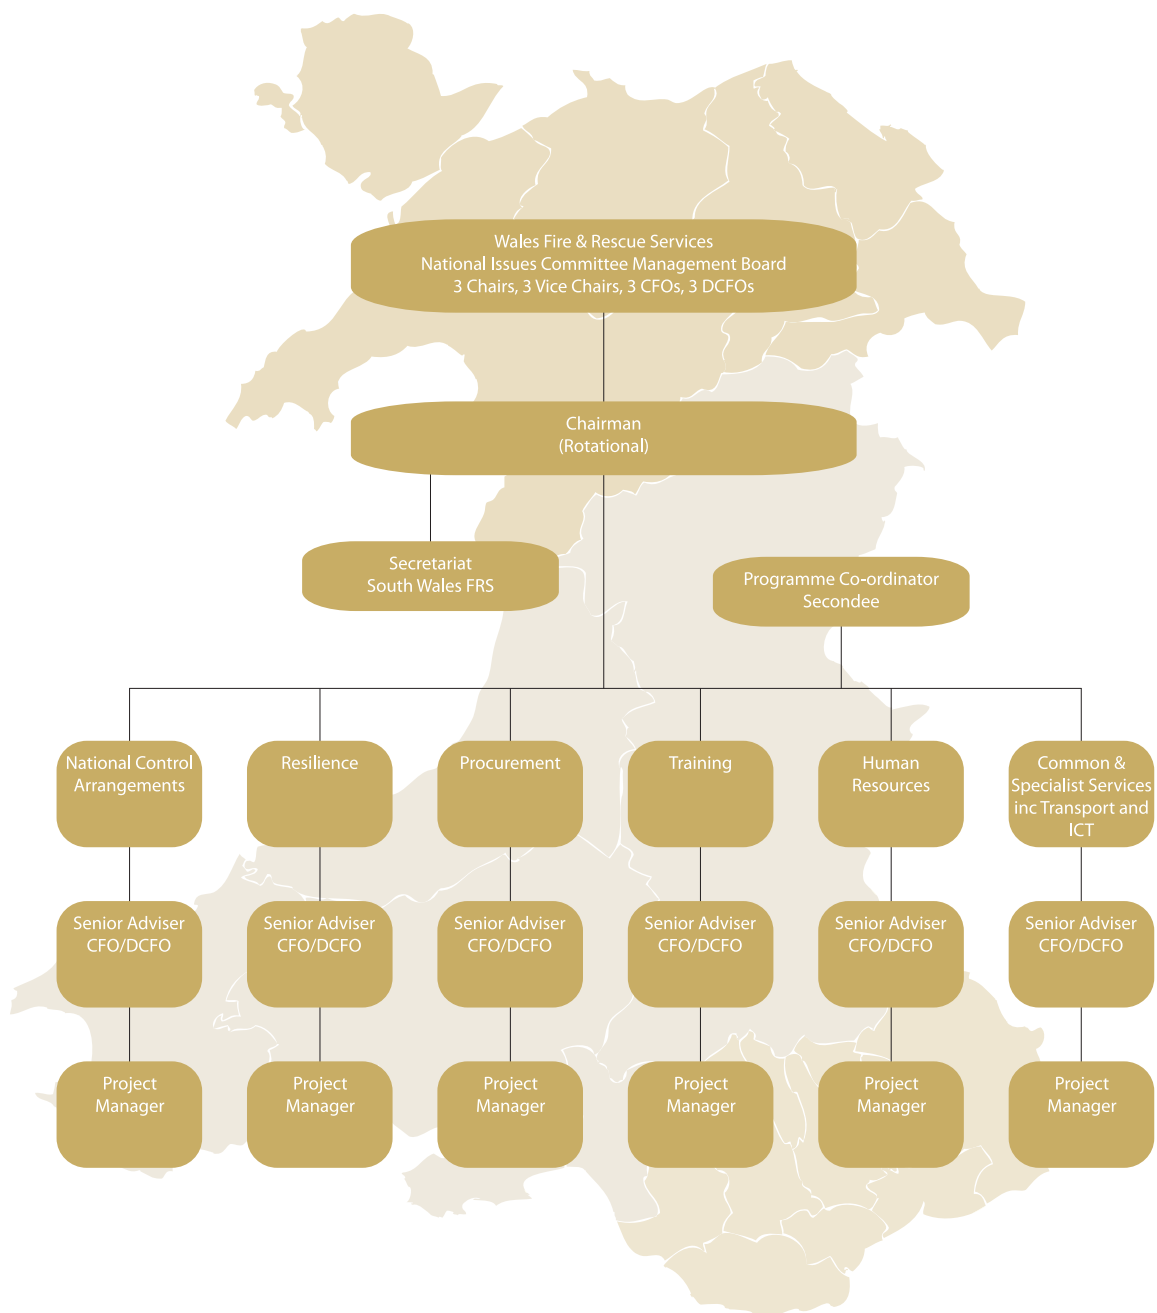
Wales Fire & Rescue Services
National Issues Committee Management Board
3 Chairs, 3 Vice Chairs, 3 CFOs, 3 DCFOs

Chairman
(Rotational)

Secretariat
South Wales FRS

Programme Co-ordinator
Secondee

National Control Arrangements

Resilience

Procurement

Training

Human Resources

Common & Specialist Services inc Transport and ICT

Senior Adviser
CFO/DCFO

Senior Adviser
CFO/DCFO

Senior Adviser
CFO/DCFO

Senior Adviser
CFO/DCFO

Senior Adviser
CFO/DCFO

Senior Adviser
CFO/DCFO

Project Manager

Project Manager

Project Manager

Project Manager

Project Manager

Project Manager